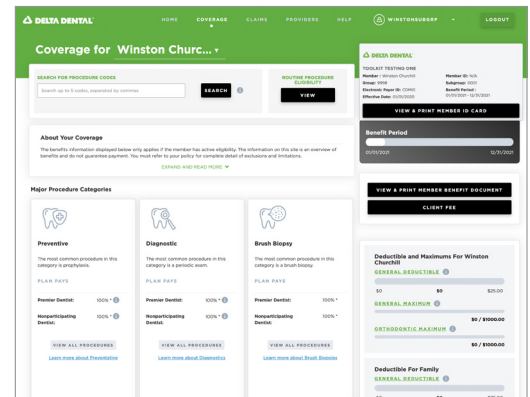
DELTA DENTAL

HOME COVERAGE CLAIMS PROVIDERS HELP WINSTONSURGRP LOGOUT

Coverage for Winston Churc...

SEARCH FOR PROCEDURE CODES

Search up to 5 codes, separated by commas

SEARCH

ROUTINE PROCEDURE ELIGIBILITY

VIEW

About Your Coverage

The benefits information displayed below only applies if the member has active eligibility. The information on this site is an overview of benefits and do not guarantee payment. You must refer to your policy for complete detail of exclusions and limitations.

EXPAND AND READ MORE

Major Procedure Categories

Preventive

The most common procedure in this category is prophylaxis.

PLAN PAYS

Premier Dentist: 100% *

Nonparticipating Dentist: 100% *

VIEW ALL PROCEDURES

Learn more about Preventative

Diagnostic

The most common procedure in this category is a periodic exam.

PLAN PAYS

Premier Dentist: 100% *

Nonparticipating Dentist: 100% *

VIEW ALL PROCEDURES

Learn more about Diagnostics

Brush Biopsy

The most common procedure in this category is a brush biopsy.

PLAN PAYS

Premier Dentist: 100% *

Nonparticipating Dentist: 100% *

VIEW ALL PROCEDURES

Learn more about Brush Biopsies

DELTA DENTAL

TOOLKIT TESTING ONE

Member : Winston Churchill
Group: 9998
Electronic Payer ID: CDP60
Effective Date: 01/01/2020

Member ID: N/A
Subgroup: 0001
Benefit Period : 01/01/2021 - 12/31/2021

VIEW & PRINT MEMBER ID CARD

Benefit Period

01/01/2021

12/31/2021

VIEW & PRINT MEMBER BENEFIT DOCUMENT

CLIENT FEE

Deductible and Maximums For Winston Churchill

GENERAL DEDUCTIBLE

$0 $0 $25.00

GENERAL MAXIMUM

$0 / $1000.00

ORTHODONTIC MAXIMUM

$0 / $1000.00

Deductible For Family

GENERAL DEDUCTIBLE